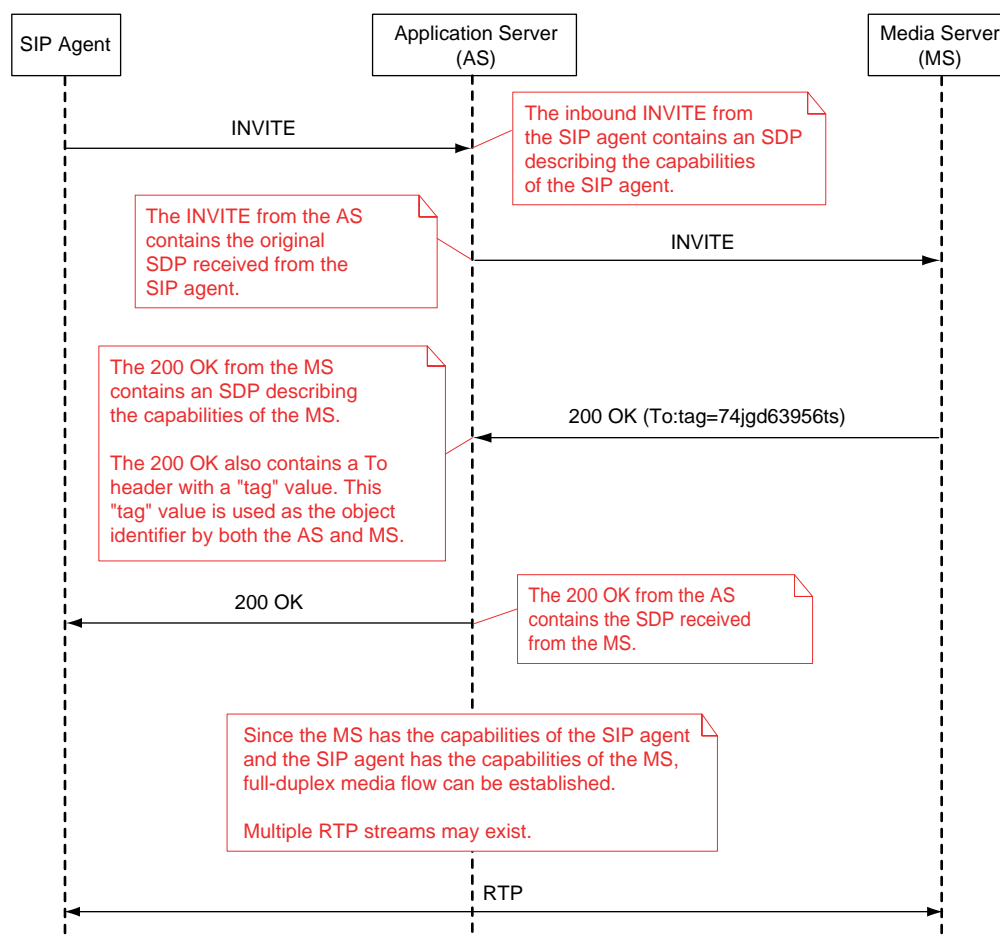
SIP Agent

Application Server (AS)

Media Server (MS)

INVITE

The inbound INVITE from the SIP agent contains an SDP describing the capabilities of the SIP agent.

The INVITE from the AS contains the original SDP received from the SIP agent.

INVITE

The 200 OK from the MS contains an SDP describing the capabilities of the MS.

The 200 OK also contains a To header with a "tag" value. This "tag" value is used as the object identifier by both the AS and MS.

200 OK (To:tag=74jgd63956ts)

200 OK

The 200 OK from the AS contains the SDP received from the MS.

Since the MS has the capabilities of the SIP agent and the SIP agent has the capabilities of the MS, full-duplex media flow can be established.

Multiple RTP streams may exist.

RTP